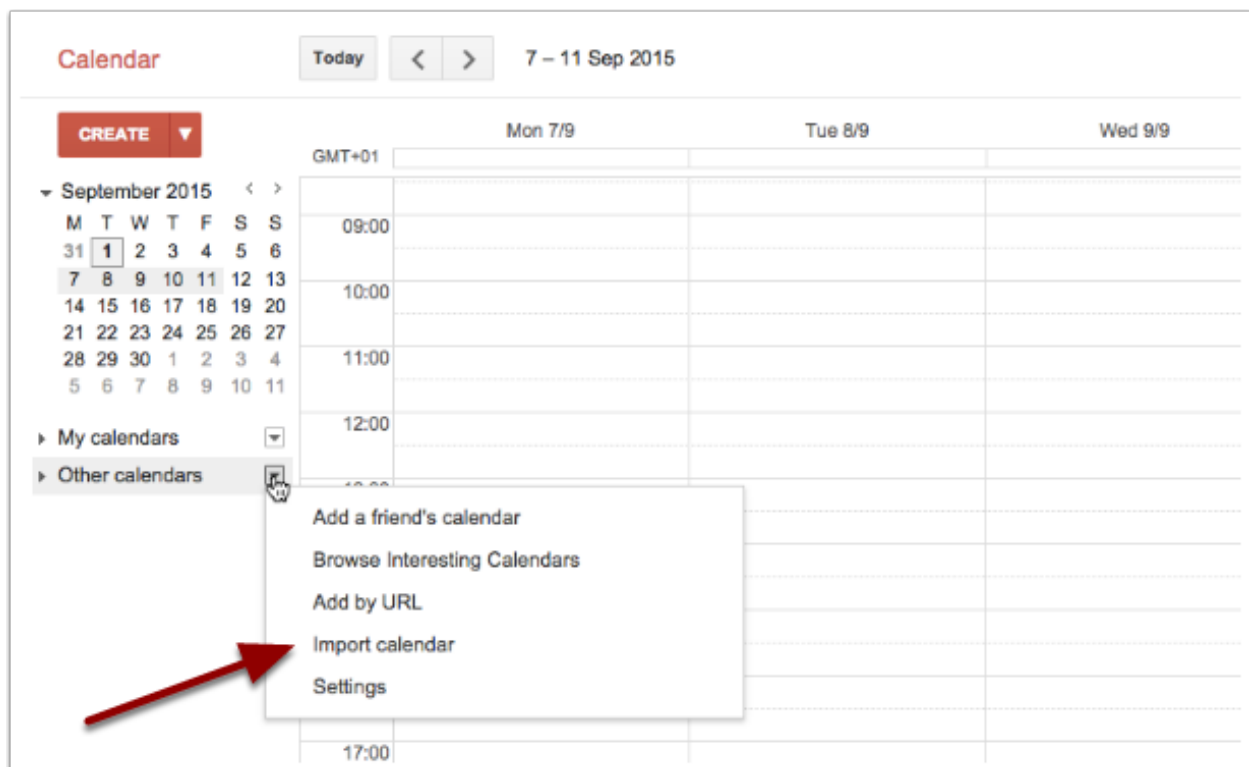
Calendar

Today

7 – 11 Sep 2015

CREATE

Mon 7/9

Tue 8/9

Wed 9/9

GMT+01

September 2015

| M | T | W | T | F | S | S |
|---|---|---|---|---|---|---|
| 31 | 1 | 2 | 3 | 4 | 5 | 6 |
| 7 | 8 | 9 | 10 | 11 | 12 | 13 |
| 14 | 15 | 16 | 17 | 18 | 19 | 20 |
| 21 | 22 | 23 | 24 | 25 | 26 | 27 |
| 28 | 29 | 30 | 1 | 2 | 3 | 4 |
| 5 | 6 | 7 | 8 | 9 | 10 | 11 |

09:00

10:00

11:00

12:00

My calendars

Other calendars

Add a friend's calendar

Browse Interesting Calendars

Add by URL

Import calendar

Settings

17:00